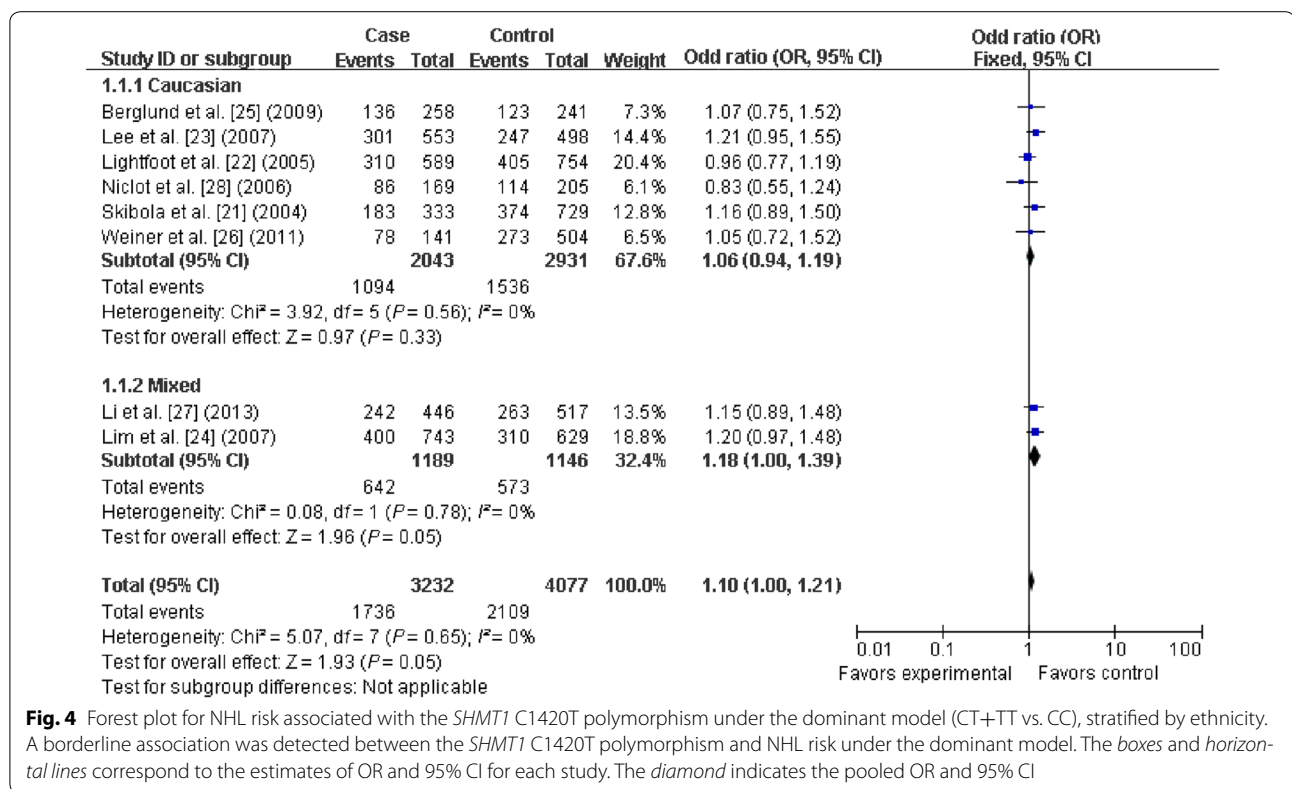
| Study ID or subgroup | Case Events | Case Total | Control Events | Control Total | Weight | Odd ratio (OR, 95% CI) | Odd ratio (OR) Fixed, 95% CI |
|---|---|---|---|---|---|---|---|
| **1.1.1 Caucasian** | | | | | | | |
| Berglund et al. [25] (2009) | 136 | 258 | 123 | 241 | 7.3% | 1.07 (0.75, 1.52) | |
| Lee et al. [23] (2007) | 301 | 553 | 247 | 498 | 14.4% | 1.21 (0.95, 1.55) | |
| Lightfoot et al. [22] (2005) | 310 | 589 | 405 | 754 | 20.4% | 0.96 (0.77, 1.19) | |
| Niclot et al. [28] (2006) | 86 | 169 | 114 | 205 | 6.1% | 0.83 (0.55, 1.24) | |
| Skibola et al. [21] (2004) | 183 | 333 | 374 | 729 | 12.8% | 1.16 (0.89, 1.50) | |
| Weiner et al. [26] (2011) | 78 | 141 | 273 | 504 | 6.5% | 1.05 (0.72, 1.52) | |
| **Subtotal (95% CI)** | | **2043** | | **2931** | **67.6%** | **1.06 (0.94, 1.19)** | |
| Total events | 1094 | | 1536 | | | | |
| Heterogeneity: Chi² = 3.92, df = 5 ($P$ = 0.56); $I^2$ = 0% | | | | | | | |
| Test for overall effect: Z = 0.97 ($P$ = 0.33) | | | | | | | |
| **1.1.2 Mixed** | | | | | | | |
| Li et al. [27] (2013) | 242 | 446 | 263 | 517 | 13.5% | 1.15 (0.89, 1.48) | |
| Lim et al. [24] (2007) | 400 | 743 | 310 | 629 | 18.8% | 1.20 (0.97, 1.48) | |
| **Subtotal (95% CI)** | | **1189** | | **1146** | **32.4%** | **1.18 (1.00, 1.39)** | |
| Total events | 642 | | 573 | | | | |
| Heterogeneity: Chi² = 0.08, df = 1 ($P$ = 0.78); $I^2$ = 0% | | | | | | | |
| Test for overall effect: Z = 1.96 ($P$ = 0.05) | | | | | | | |
| **Total (95% CI)** | | **3232** | | **4077** | **100.0%** | **1.10 (1.00, 1.21)** | |
| Total events | 1736 | | 2109 | | | | |
| Heterogeneity: Chi² = 5.07, df = 7 ($P$ = 0.65); $I^2$ = 0% | | | | | | | |
| Test for overall effect: Z = 1.93 ($P$ = 0.05) | | | | | | | |
| Test for subgroup differences: Not applicable | | | | | | | |

0.01 0.1 1 10 100
Favors experimental Favors control

**Fig. 4** Forest plot for NHL risk associated with the *SHMT1* C1420T polymorphism under the dominant model (CT+TT vs. CC), stratified by ethnicity. A borderline association was detected between the *SHMT1* C1420T polymorphism and NHL risk under the dominant model. The *boxes* and *horizontal lines* correspond to the estimates of OR and 95% CI for each study. The *diamond* indicates the pooled OR and 95% CI